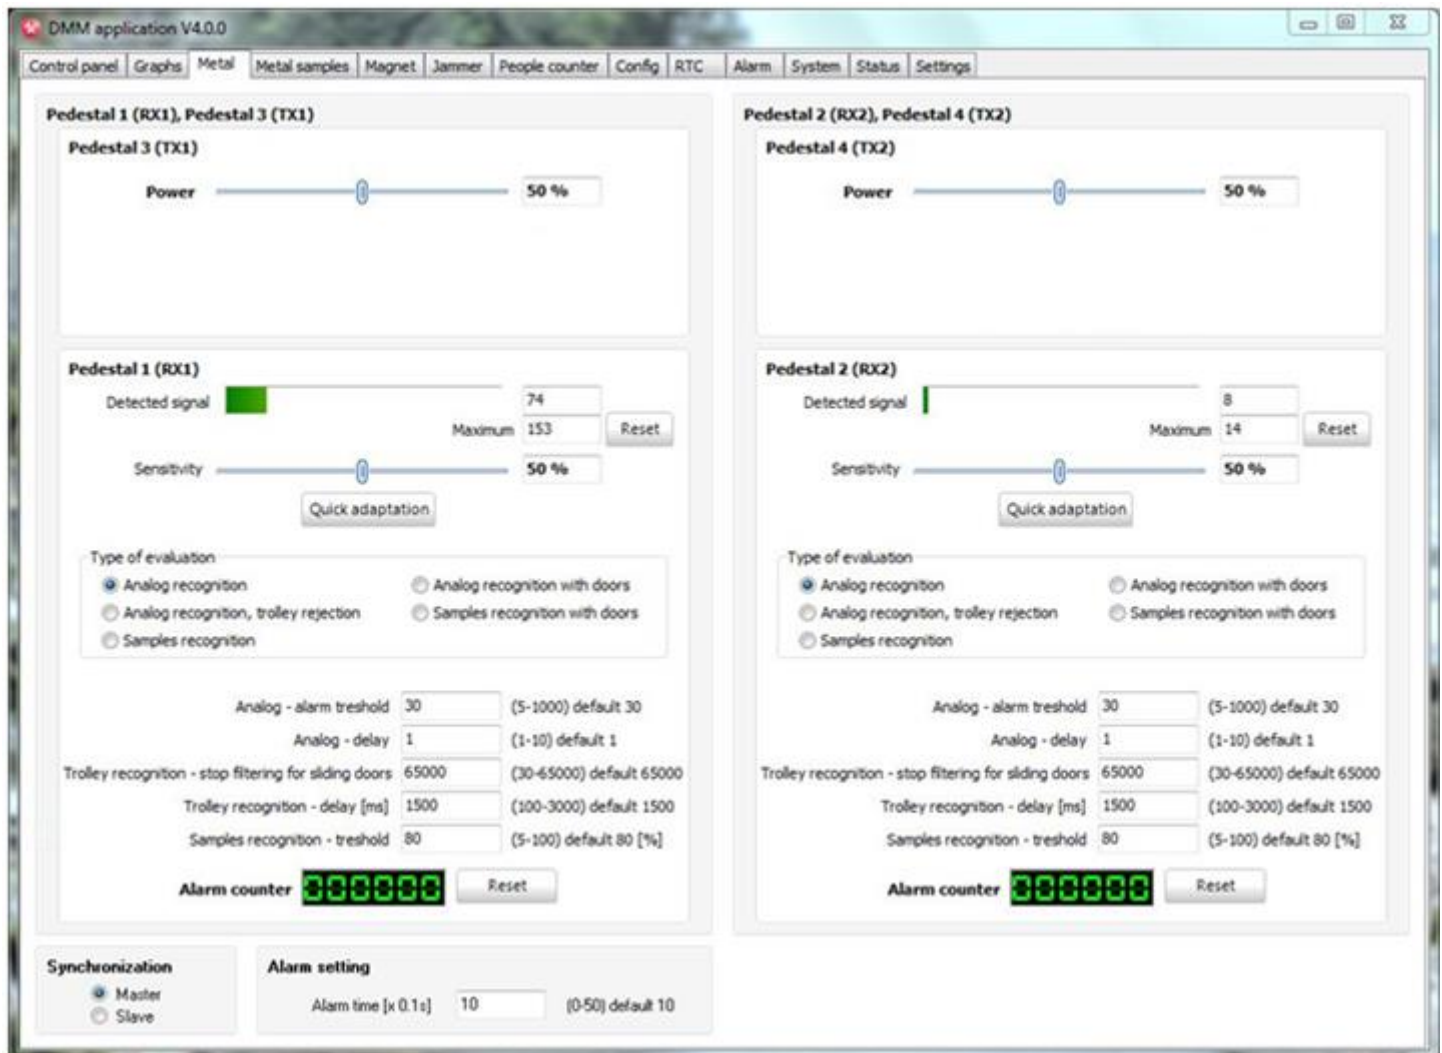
DMM application V4.0.0

Control panel | Graphs | Metal | Metal samples | Magnet | Jammer | People counter | Config | RTC | Alarm | System | Status | Settings

Pedestal 1 (RX1), Pedestal 3 (TX1)

Pedestal 3 (TX1)

Power 50 %

Pedestal 1 (RX1)

Detected signal 74

Maximum 153 Reset

Sensitivity 50 %

Quick adaptation

Type of evaluation

Analog recognition

Analog recognition with doors

Analog recognition, trolley rejection

Samples recognition with doors

Samples recognition

Analog - alarm treshold 30 (5-1000) default 30

Analog - delay 1 (1-10) default 1

Trolley recognition - stop filtering for sliding doors 65000 (30-65000) default 65000

Trolley recognition - delay [ms] 1500 (100-3000) default 1500

Samples recognition - treshold 80 (5-100) default 80 [%]

Alarm counter 000000 Reset

Pedestal 2 (RX2), Pedestal 4 (TX2)

Pedestal 4 (TX2)

Power 50 %

Pedestal 2 (RX2)

Detected signal 8

Maximum 14 Reset

Sensitivity 50 %

Quick adaptation

Type of evaluation

Analog recognition

Analog recognition with doors

Analog recognition, trolley rejection

Samples recognition with doors

Samples recognition

Analog - alarm treshold 30 (5-1000) default 30

Analog - delay 1 (1-10) default 1

Trolley recognition - stop filtering for sliding doors 65000 (30-65000) default 65000

Trolley recognition - delay [ms] 1500 (100-3000) default 1500

Samples recognition - treshold 80 (5-100) default 80 [%]

Alarm counter 000000 Reset

Synchronization

Master

Slave

Alarm setting

Alarm time [x 0.1s] 10 (0-50) default 10